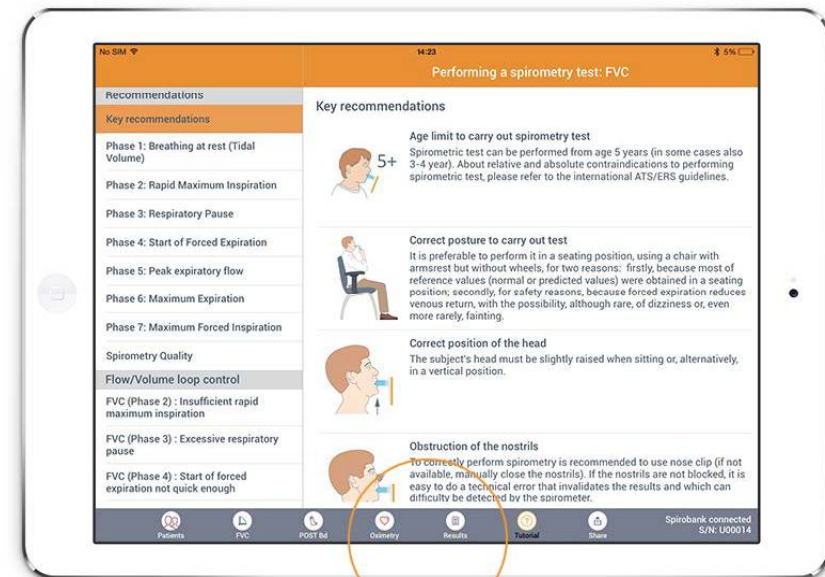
No SIM

14:23

5%

Performing a spirometry test: FVC

Recommendations

Key recommendations

Phase 1: Breathing at rest (Tidal Volume)

Phase 2: Rapid Maximum Inspiration

Phase 3: Respiratory Pause

Phase 4: Start of Forced Expiration

Phase 5: Peak expiratory flow

Phase 6: Maximum Expiration

Phase 7: Maximum Forced Inspiration

Spirometry Quality

Flow/Volume loop control

FVC (Phase 2) : Insufficient rapid maximum inspiration

FVC (Phase 3) : Excessive respiratory pause

FVC (Phase 4) : Start of forced expiration not quick enough

Key recommendations

5+

Age limit to carry out spirometry test

Spirometric test can be performed from age 5 years (in some cases also 3-4 year). About relative and absolute contraindications to performing spirometric test, please refer to the international ATS/ERS guidelines.

Correct posture to carry out test

It is preferable to perform it in a seating position, using a chair with armsrest but without wheels, for two reasons: firstly, because most of reference values (normal or predicted values) were obtained in a seating position; secondly, for safety reasons, because forced expiration reduces venous return, with the possibility, although rare, of dizziness or, even more rarely, fainting.

Correct position of the head

The subject's head must be slightly raised when sitting or, alternatively, in a vertical position.

Obstruction of the nostrils

To correctly perform spirometry is recommended to use nose clip (if not available, manually close the nostrils). If the nostrils are not blocked, it is easy to do a technical error that invalidates the results and which can difficulty be detected by the spirometer.

Patients FVC POST Bd Oximetry Results Tutorial Share

Spirobank connected S/N: U00014